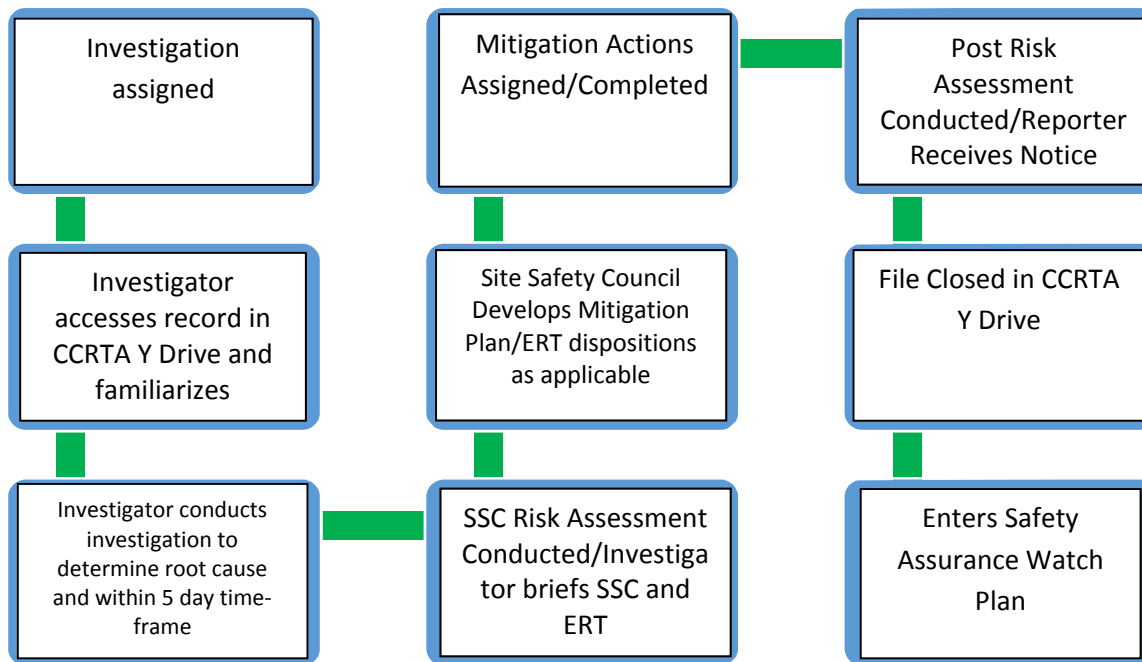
Investigation assigned

Investigator accesses record in CCRTA Y Drive and familiarizes

Investigator conducts investigation to determine root cause and within 5 day time-frame

SSC Risk Assessment Conducted/Investigator briefs SSC and ERT

Site Safety Council Develops Mitigation Plan/ERT dispositions as applicable

Mitigation Actions Assigned/Completed

Post Risk Assessment Conducted/Reporter Receives Notice

File Closed in CCRTA Y Drive

Enters Safety Assurance Watch Plan